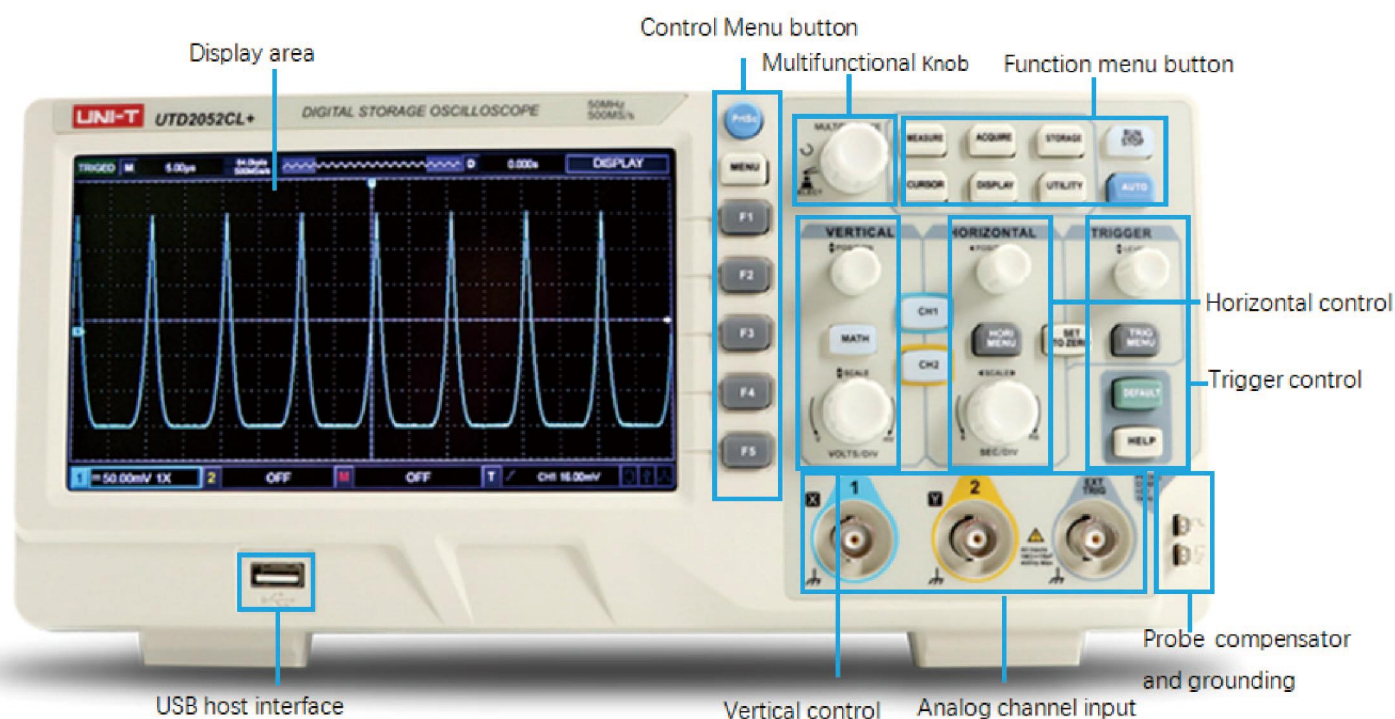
Control Menu button

Display area

Multifunctional Knob

Function menu button

UNI-T UTD2052CL+

DIGITAL STORAGE OSCILLOSCOPE

50MHz 500MS/s

TRIGED M 5.00μs D 0.000s DISPLAY

PrtSc

MENU

F1

F2

F3

F4

F5

MEASURE ACQUIRE STORAGE RUN STOP

CURSOR DISPLAY UTILITY AUTO

VERTICAL

HORIZONTAL

TRIGGER

CH1

CH2

MATH

HORI MENU

SET TO ZERO

TRIG MENU

DEFAULT

HELP

VOLTS/DIV

SEC/DIV

Horizontal control

Trigger control

1 = 50.00mV 1X 2 OFF M OFF T CH1 16.00mV

X 1

Y 2

EXT TRIG

Probe compensator and grounding

USB host interface

Vertical control

Analog channel input